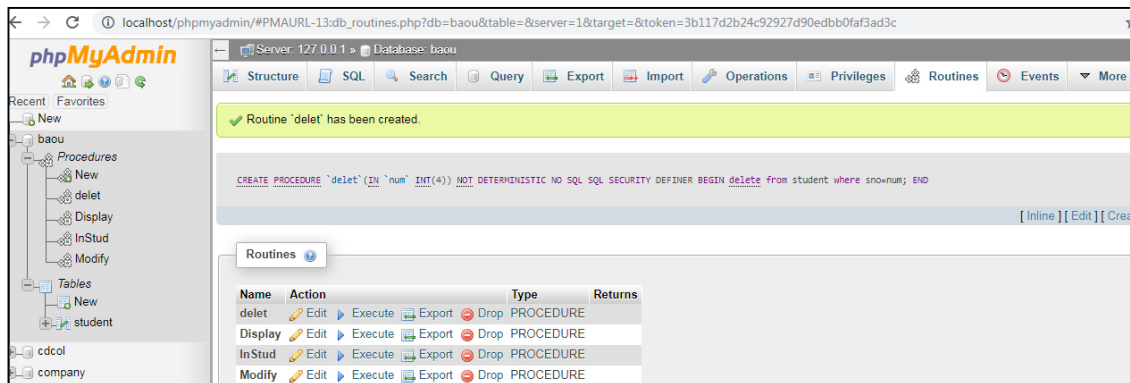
localhost/phpmyadmin/#PMAURL-13:db_routines.php?db=baou&table=&server=1&target=&token=3b117d2b24c92927d90edbb0faf3ad3c

phpMyAdmin

Recent Favorites

New
baou
Procedures
New
delet
Display
InStud
Modify
Tables
New
student
cdcol
company

Server: 127.0.0.1 » Database: baou

Structure SQL Search Query Export Import Operations Privileges Routines Events More

Routine `delet` has been created.

CREATE PROCEDURE `delet`(IN `num` INT(4)) NOT DETERMINISTIC NO SQL SQL SECURITY DEFINER BEGIN delete from student where sno=num; END

[ Inline ] [ Edit ] [ Crea

Routines

| Name | Action | Type | Returns |
|---|---|---|---|
| delet | Edit Execute Export Drop | PROCEDURE | |
| Display | Edit Execute Export Drop | PROCEDURE | |
| InStud | Edit Execute Export Drop | PROCEDURE | |
| Modify | Edit Execute Export Drop | PROCEDURE | |